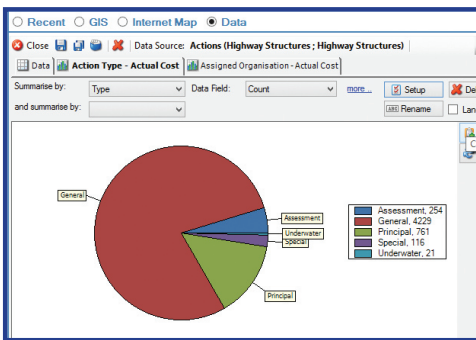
Recent GIS Internet Map Data

Close | Data Source: Actions (Highway Structures ; Highway Structures)

Data | Action Type - Actual Cost | Assigned Organisation - Actual Cost

Summarise by: Type | Data Field: Count | more... | Setup | De

and summarise by: | Rename | Lan

General
Assessment
Underwater
Special
Principal

| |
|---|
| Assessment, 254 |
| General, 4229 |
| Principal, 761 |
| Special, 116 |
| Underwater, 21 |